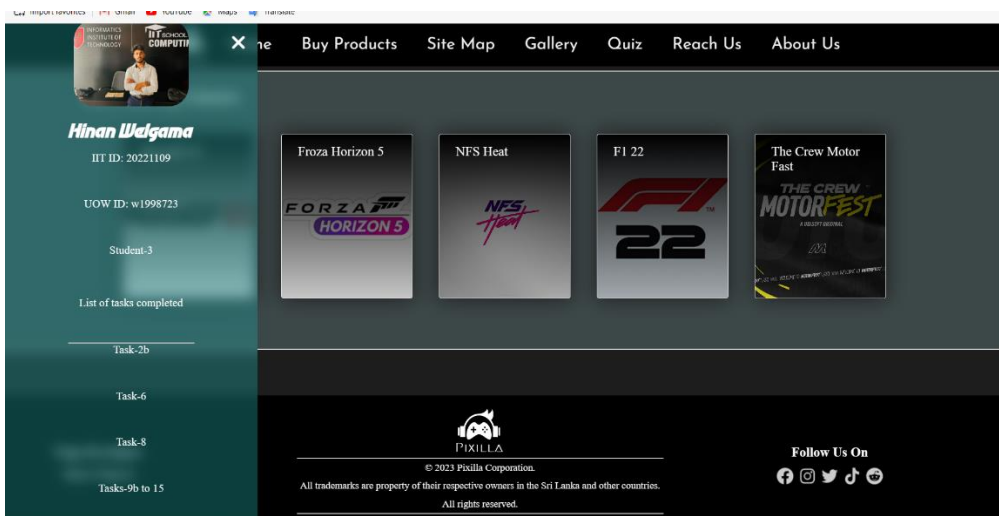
Import favorites | Gmail YouTube Maps Translate

INFORMATICS INSTITUTE OF TECHNOLOGY IIT SCHOOL OF COMPUTI

×

ne Buy Products Site Map Gallery Quiz Reach Us About Us

Hinan Walgama

IIT ID: 20221109

UOW ID: w1998723

Student-3

List of tasks completed

Task-2b

Task-6

Task-8

Tasks-9b to 15

Froza Horizon 5

FORZA HORIZON 5

NFS Heat

NFS Heat

F1 22

F1 22

The Crew Motor Fast

THE CREW MOTORFEST

A UBISOFT ORIGINAL

PIXILLA

© 2023 Pixilla Corporation.

All trademarks are property of their respective owners in the Sri Lanka and other countries.

All rights reserved.

Follow Us On